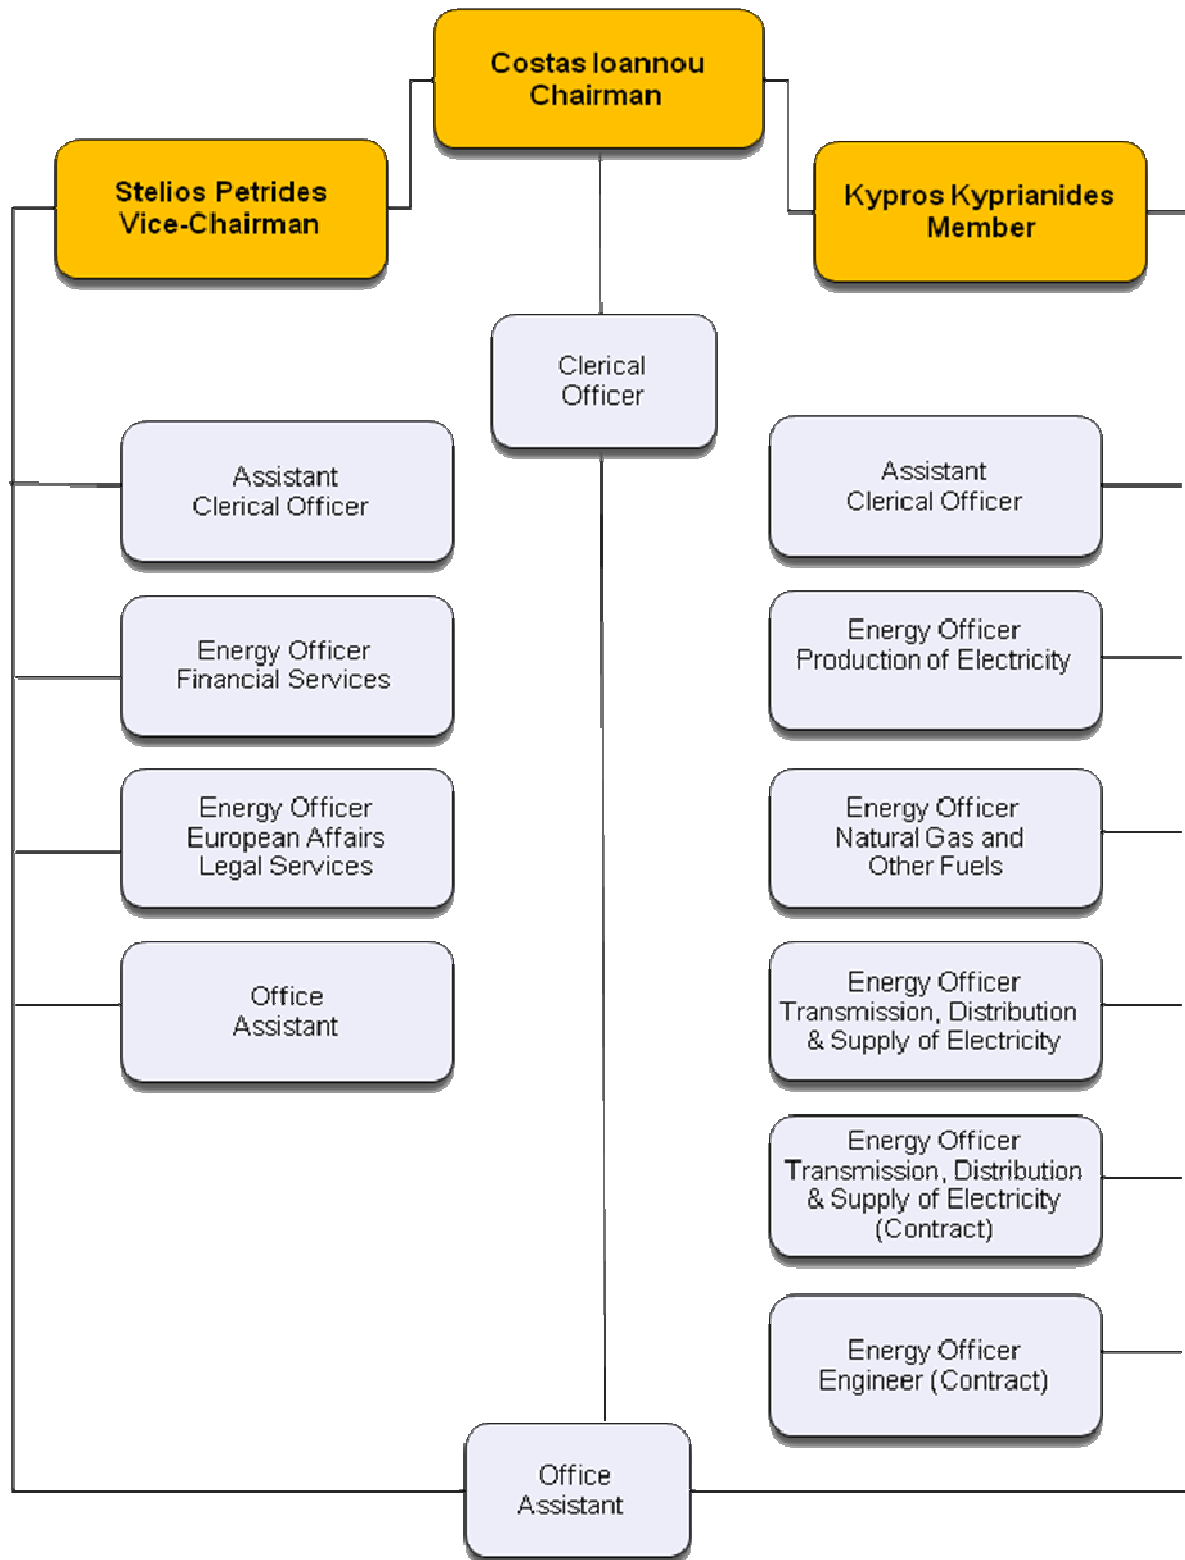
Costas Ioannou
Chairman

Stelios Petrides
Vice-Chairman

Kypros Kyprianides
Member

Clerical
Officer

Assistant
Clerical Officer

Energy Officer
Financial Services

Energy Officer
European Affairs
Legal Services

Office
Assistant

Assistant
Clerical Officer

Energy Officer
Production of Electricity

Energy Officer
Natural Gas and
Other Fuels

Energy Officer
Transmission, Distribution
& Supply of Electricity

Energy Officer
Transmission, Distribution
& Supply of Electricity
(Contract)

Energy Officer
Engineer (Contract)

Office
Assistant